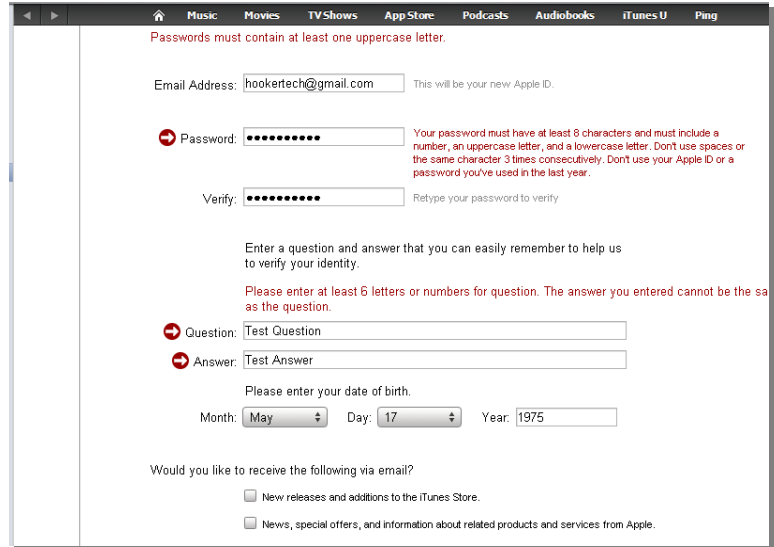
Music Movies TV Shows App Store Podcasts Audiobooks iTunes U Ping

Passwords must contain at least one uppercase letter.

Email Address: hookertech@gmail.com This will be your new Apple ID.

Password: ●●●●●●●●●●● Your password must have at least 8 characters and must include a number, an uppercase letter, and a lowercase letter. Don't use spaces or the same character 3 times consecutively. Don't use your Apple ID or a password you've used in the last year.

Verify: ●●●●●●●●●●● Retype your password to verify

Enter a question and answer that you can easily remember to help us to verify your identity.

Please enter at least 6 letters or numbers for question. The answer you entered cannot be the sa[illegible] as the question.

Question: Test Question

Answer: Test Answer

Please enter your date of birth.

Month: May Day: 17 Year: 1975

Would you like to receive the following via email?

New releases and additions to the iTunes Store.

News, special offers, and information about related products and services from Apple.